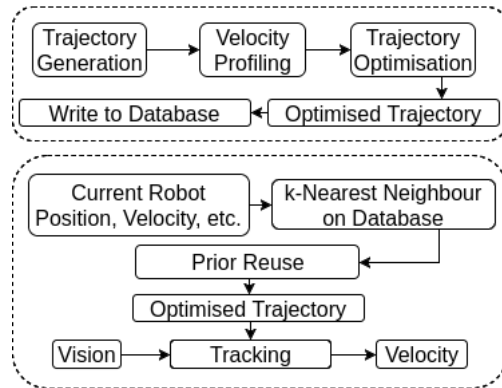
Trajectory Generation

Velocity Profiling

Trajectory Optimisation

Write to Database

Optimised Trajectory

Current Robot Position, Velocity, etc.

k-Nearest Neighbour on Database

Prior Reuse

Optimised Trajectory

Vision

Tracking

Velocity